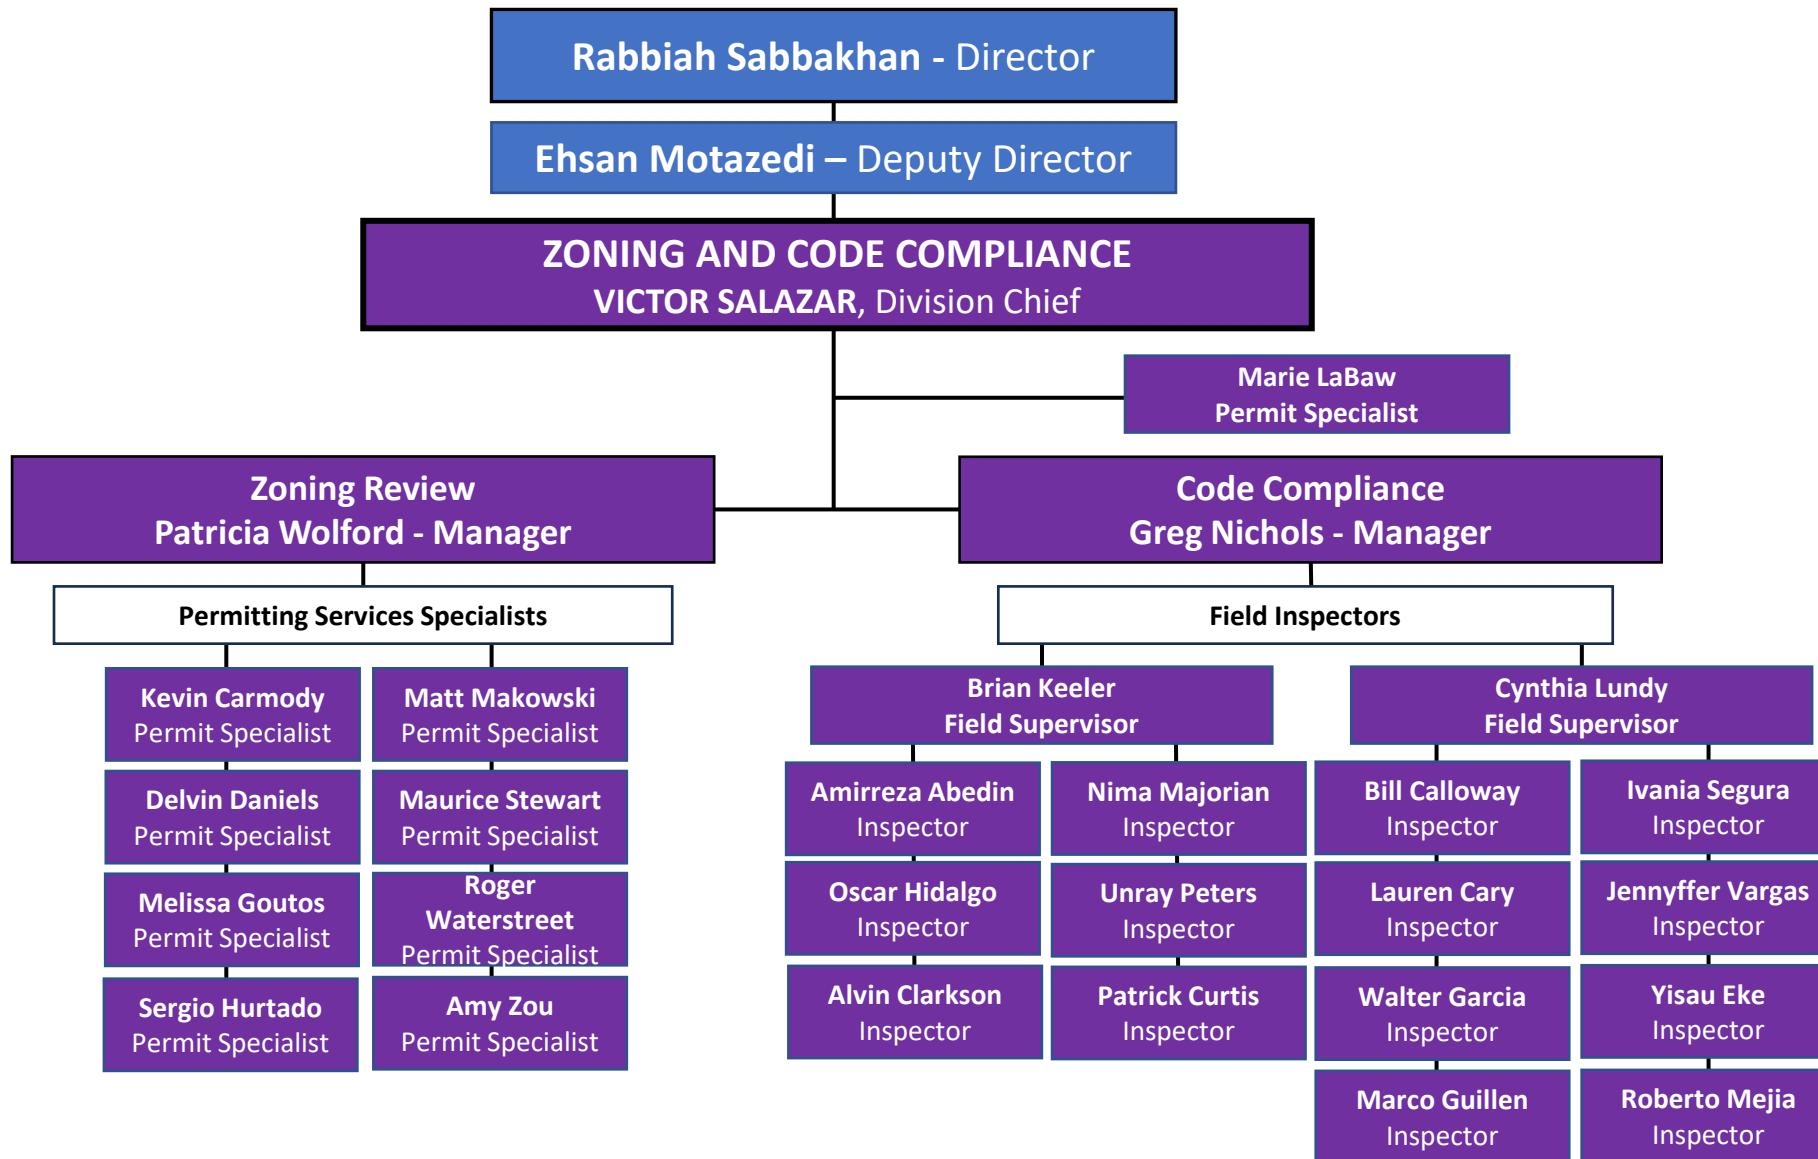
Rabbiah Sabbakhan - Director

Ehsan Motazedi – Deputy Director

ZONING AND CODE COMPLIANCE
VICTOR SALAZAR, Division Chief

Marie LaBaw
Permit Specialist

Zoning Review
Patricia Wolford - Manager

Code Compliance
Greg Nichols - Manager

Permitting Services Specialists

Kevin Carmody
Permit Specialist

Matt Makowski
Permit Specialist

Delvin Daniels
Permit Specialist

Maurice Stewart
Permit Specialist

Melissa Goutos
Permit Specialist

Roger Waterstreet
Permit Specialist

Sergio Hurtado
Permit Specialist

Amy Zou
Permit Specialist

Field Inspectors

Brian Keeler
Field Supervisor

Cynthia Lundy
Field Supervisor

Amirreza Abedin
Inspector

Nima Majorian
Inspector

Oscar Hidalgo
Inspector

Unray Peters
Inspector

Alvin Clarkson
Inspector

Patrick Curtis
Inspector

Bill Calloway
Inspector

Ivania Segura
Inspector

Lauren Cary
Inspector

Jennyffer Vargas
Inspector

Walter Garcia
Inspector

Yisau Eke
Inspector

Marco Guillen
Inspector

Roberto Mejia
Inspector